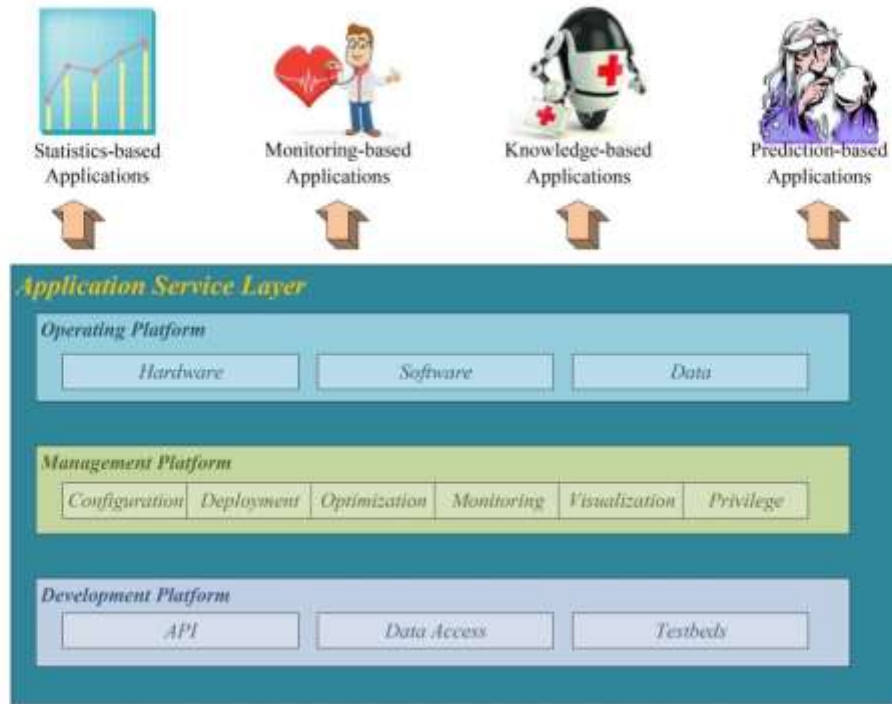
Statistics-based Applications

Monitoring-based Applications

Knowledge-based Applications

Prediction-based Applications

Application Service Layer

Operating Platform

Hardware

Software

Data

Management Platform

Configuration

Deployment

Optimization

Monitoring

Visualization

Privilege

Development Platform

API

Data Access

Testbeds